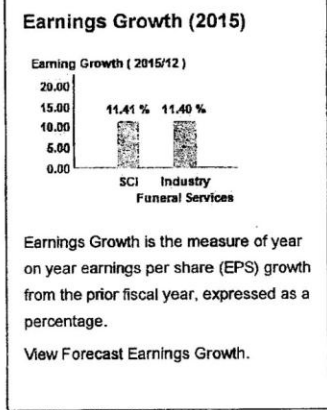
Earnings Growth (2015)

Earning Growth ( 2015/12 )

20.00
15.00
10.00
5.00
0.00

11.41 %
11.40 %

SCI
Industry
Funeral Services

Earnings Growth is the measure of year on year earnings per share (EPS) growth from the prior fiscal year, expressed as a percentage.

View Forecast Earnings Growth.